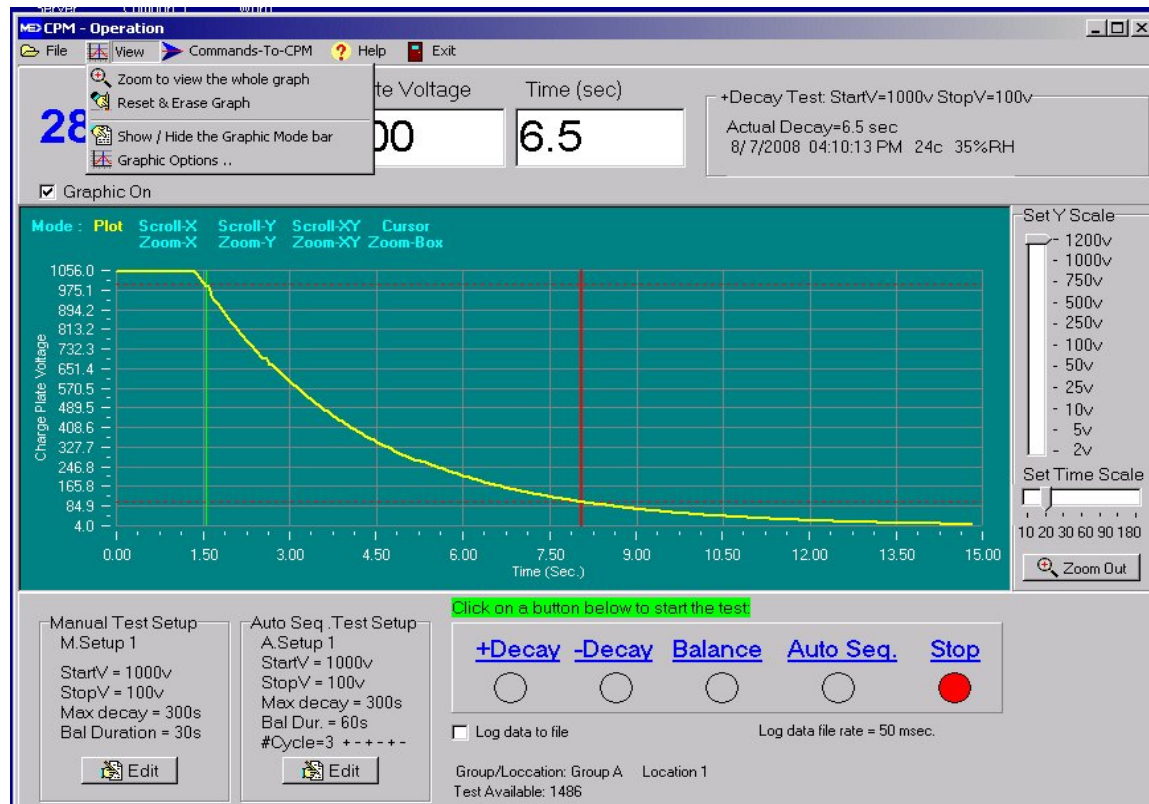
CPM - Operation
File View Commands-To-CPM Help Exit
Zoom to view the whole graph
Reset & Erase Graph
Show / Hide the Graphic Mode bar
Graphic Options ..
28
te Voltage
00
Time (sec)
6.5
+Decay Test: StartV=1000v StopV=100v
Actual Decay=6.5 sec
8/7/2008 04:10:13 PM 24c 35%RH
Graphic On
Mode : Plot Scroll-X Zoom-X Scroll-Y Zoom-Y Scroll-XY Zoom-XY Cursor Zoom-Box
1056.0
975.1
894.2
813.2
732.3
651.4
570.5
489.5
408.6
327.7
246.8
165.8
84.9
4.0
Charge Plate Voltage
0.00 1.50 3.00 4.50 6.00 7.50 9.00 10.50 12.00 13.50 15.00
Time (Sec.)
Set Y Scale
1200v
1000v
750v
500v
250v
100v
50v
25v
10v
5v
2v
Set Time Scale
10 20 30 60 90 180
Zoom Out
Manual Test Setup
M.Setup 1
StartV = 1000v
StopV = 100v
Max decay = 300s
Bal Duration = 30s
Edit
Auto Seq .Test Setup
A.Setup 1
StartV = 1000v
StopV = 100v
Max decay = 300s
Bal Dur. = 60s
#Cycle=3 + - + - + -
Edit
Click on a button below to start the test:
+Decay -Decay Balance Auto Seq. Stop
Log data to file
Log data file rate = 50 msec.
Group/Loccation: Group A Location 1
Test Available: 1486